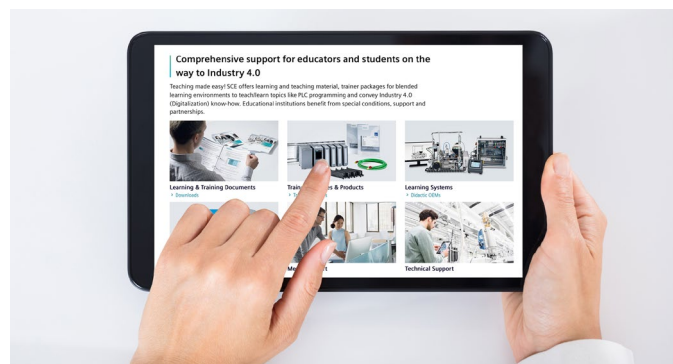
Comprehensive support for educators and students on the way to Industry 4.0

Teaching made easy! SCE offers learning and teaching material, trainer packages for blended learning environments to teach/learn topics like PLC programming and convey Industry 4.0 (Digitalization) know-how. Educational institutions benefit from special conditions, support and partnerships.

Learning & Training Documents
> Downloads

Trai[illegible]s & Products
> T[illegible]

Learning Systems
> Didactic OEMs

Me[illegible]t

Technical Support